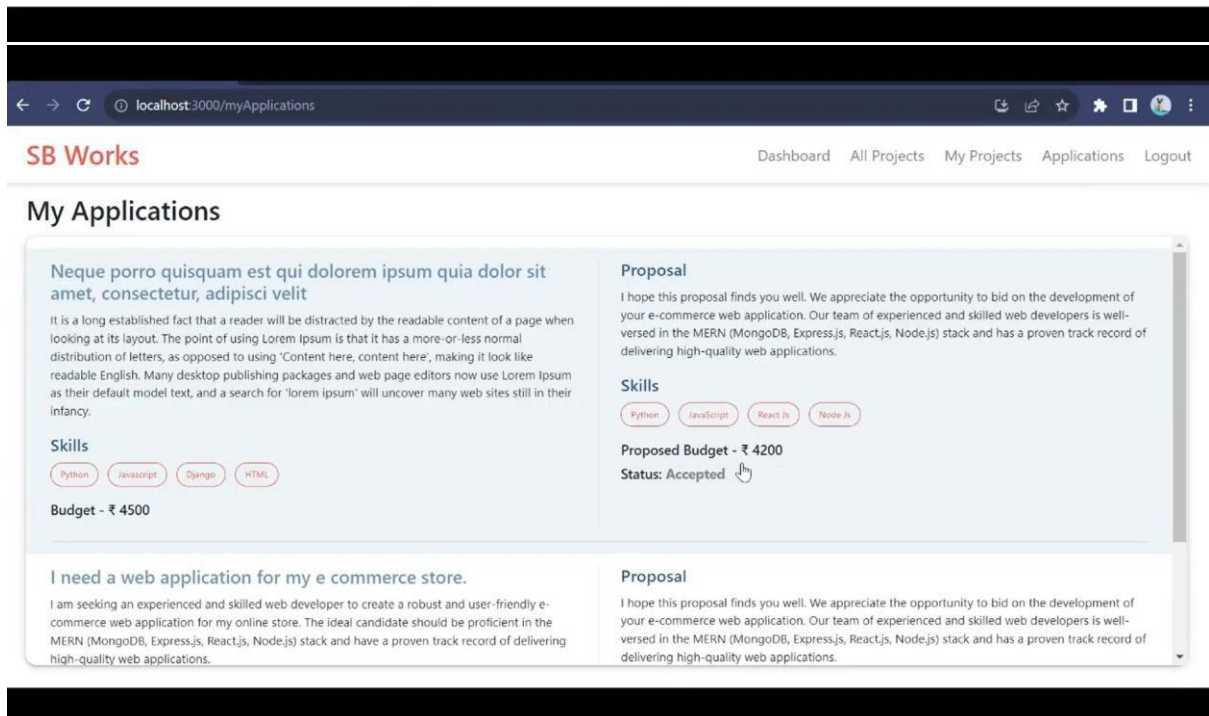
localhost:3000/myApplications

SB Works

Dashboard All Projects My Projects Applications Logout

My Applications

Neque porro quisquam est qui dolorem ipsum quia dolor sit amet, consectetur, adipisci velit

It is a long established fact that a reader will be distracted by the readable content of a page when looking at its layout. The point of using Lorem Ipsum is that it has a more-or-less normal distribution of letters, as opposed to using 'Content here, content here', making it look like readable English. Many desktop publishing packages and web page editors now use Lorem Ipsum as their default model text, and a search for 'lorem ipsum' will uncover many web sites still in their infancy.

Skills

Python Javascript Django HTML

Budget - ₹ 4500

Proposal

I hope this proposal finds you well. We appreciate the opportunity to bid on the development of your e-commerce web application. Our team of experienced and skilled web developers is well-versed in the MERN (MongoDB, Express.js, React.js, Node.js) stack and has a proven track record of delivering high-quality web applications.

Skills

Python JavaScript React Js Node Js

Proposed Budget - ₹ 4200

Status: Accepted

I need a web application for my e commerce store.

I am seeking an experienced and skilled web developer to create a robust and user-friendly e-commerce web application for my online store. The ideal candidate should be proficient in the MERN (MongoDB, Express.js, React.js, Node.js) stack and have a proven track record of delivering high-quality web applications.

Proposal

I hope this proposal finds you well. We appreciate the opportunity to bid on the development of your e-commerce web application. Our team of experienced and skilled web developers is well-versed in the MERN (MongoDB, Express.js, React.js, Node.js) stack and has a proven track record of delivering high-quality web applications.